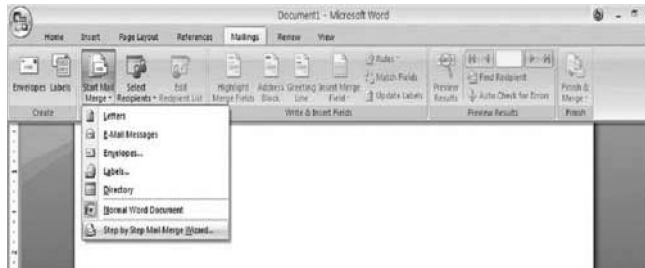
Document1 - Microsoft Word

Home Insert Page Layout References Mailings Review View

Envelopes Labels
Create

Start Mail Merge
Select Recipients
Edit Recipient List

Highlight Merge Fields
Address Block
Greeting Line
Insert Merge Field
Rules
Match Fields
Update Labels
Write & Insert Fields

Preview Results
Find Recipient
Auto Check for Errors
Preview Results

Finish & Merge
Finish

Letters
E-Mail Messages
Envelopes...
Labels...
Directory
Normal Word Document
Step by Step Mail Merge Wizard...